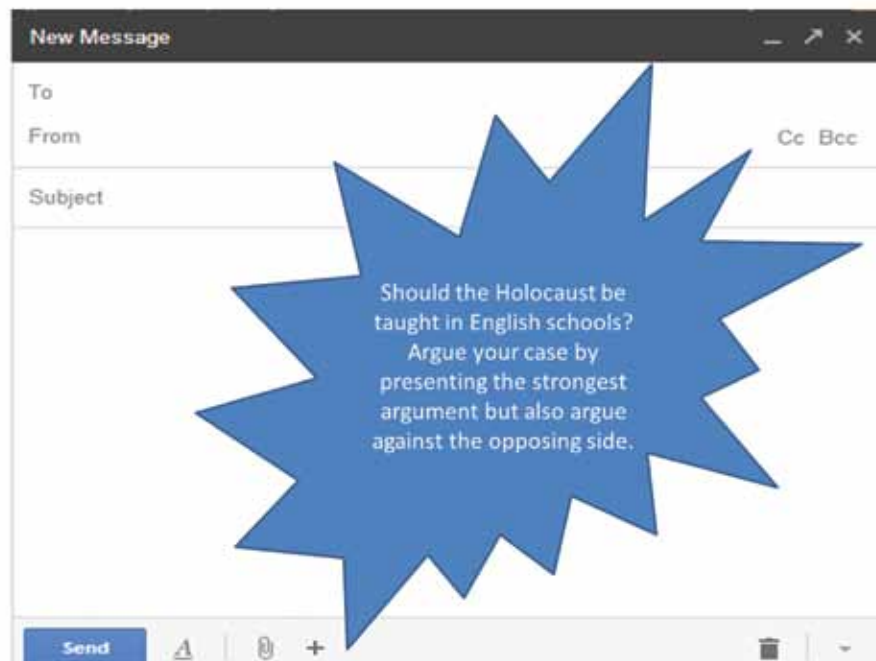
New Message

To

From

Cc Bcc

Subject

Should the Holocaust be taught in English schools? Argue your case by presenting the strongest argument but also argue against the opposing side.

Send $\underline{A}$ +